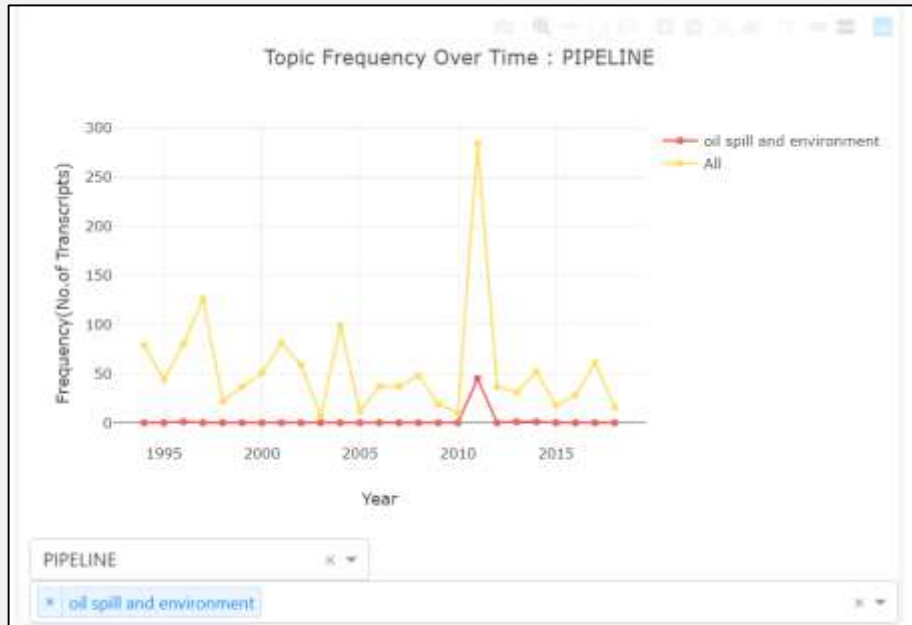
Topic Frequency Over Time : PIPELINE

300
250
200
150
100
50
0

Frequency(No.of Transcripts)

1995 2000 2005 2010 2015

Year

oil spill and environment
All

PIPELINE × ▾

× oil spill and environment × ▾